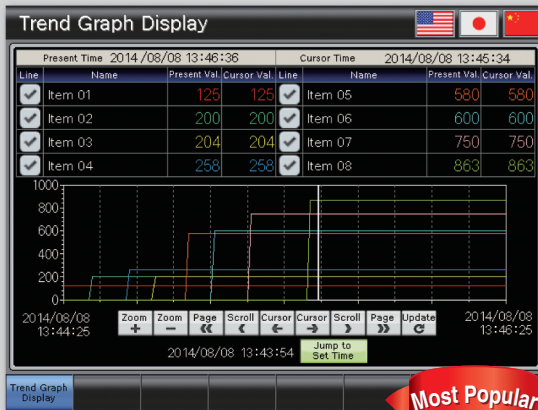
Trend Graph Display

Present Time 2014 /08/08 13:46:36

Cursor Time 2014/08/08 13:45:34

| Line | Name | Present Val. | Cursor Val. | Line | Name | Present Val. | Cursor Val. |
|---|---|---|---|---|---|---|---|
| ✓ | Item 01 | 125 | 125 | ✓ | Item 05 | 580 | 580 |
| ✓ | Item 02 | 200 | 200 | ✓ | Item 06 | 600 | 600 |
| ✓ | Item 03 | 204 | 204 | ✓ | Item 07 | 750 | 750 |
| ✓ | Item 04 | 258 | 258 | ✓ | Item 08 | 863 | 863 |

1000
800
600
400
200
0

2014/08/08 13:44:25

Zoom +
Zoom −
Page ≪
Scroll ‹
Cursor ←
Cursor →
Scroll ›
Page ≫
Update

2014/08/08 13:46:25

2014/08/08 13:43:54

Jump to Set Time

Trend Graph Display

Most Popular